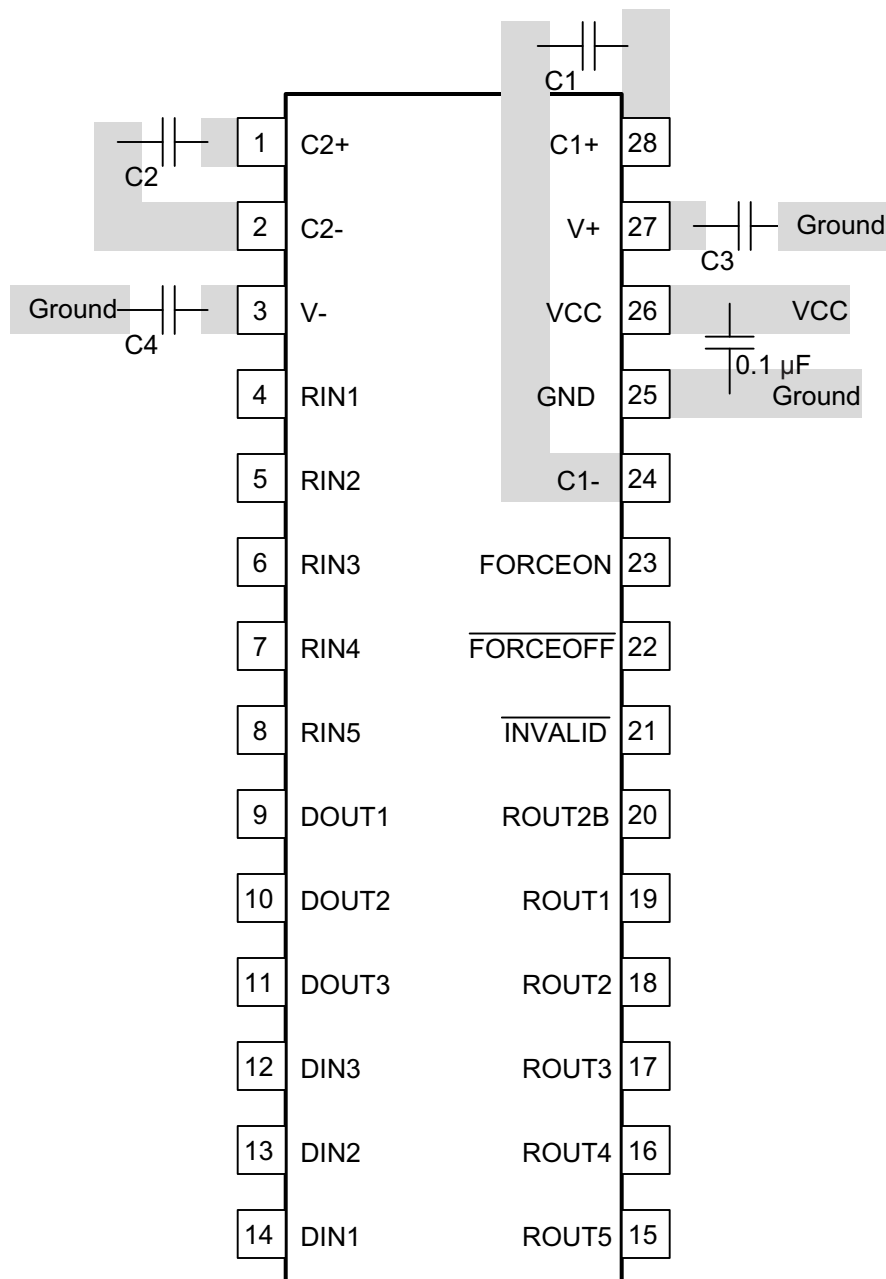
C1

C2

1 C2+

C1+ 28

2 C2-

V+ 27

Ground

C3

Ground

C4

3 V-

VCC 26

VCC

0.1 µF

Ground

4 RIN1

GND 25

5 RIN2

C1- 24

6 RIN3

FORCEON 23

7 RIN4

$\overline{\text{FORCEOFF}}$ 22

8 RIN5

$\overline{\text{INVALID}}$ 21

9 DOUT1

ROUT2B 20

10 DOUT2

ROUT1 19

11 DOUT3

ROUT2 18

12 DIN3

ROUT3 17

13 DIN2

ROUT4 16

14 DIN1

ROUT5 15